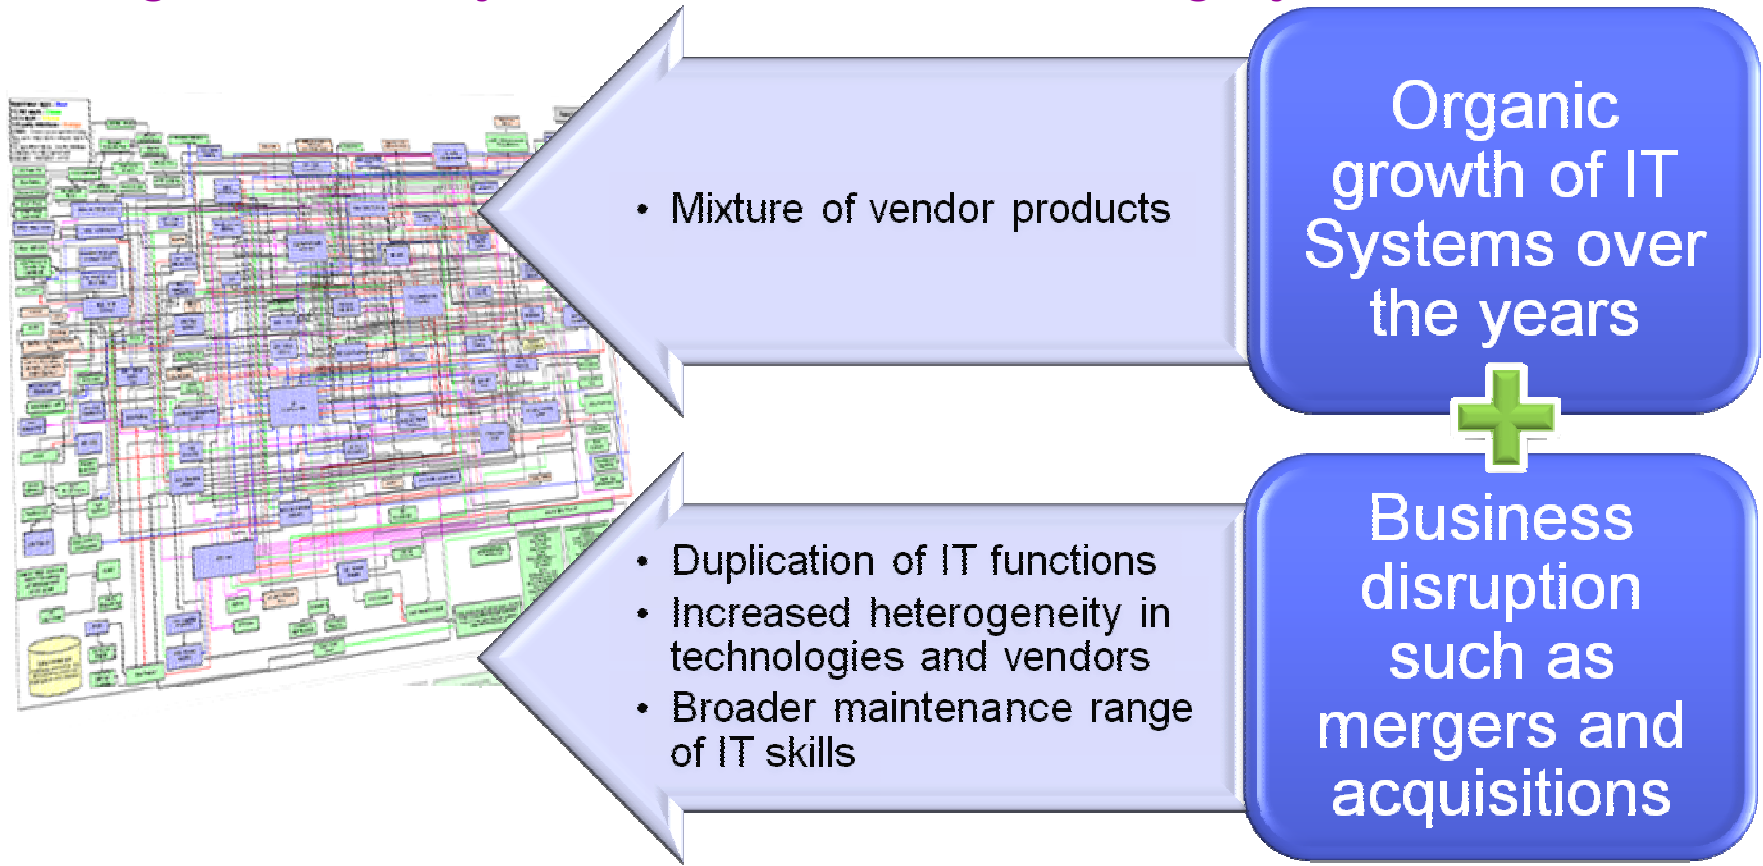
Organic growth of IT Systems over the years

Business disruption such as mergers and acquisitions

- Mixture of vendor products

- Duplication of IT functions
- Increased heterogeneity in technologies and vendors
- Broader maintenance range of IT skills